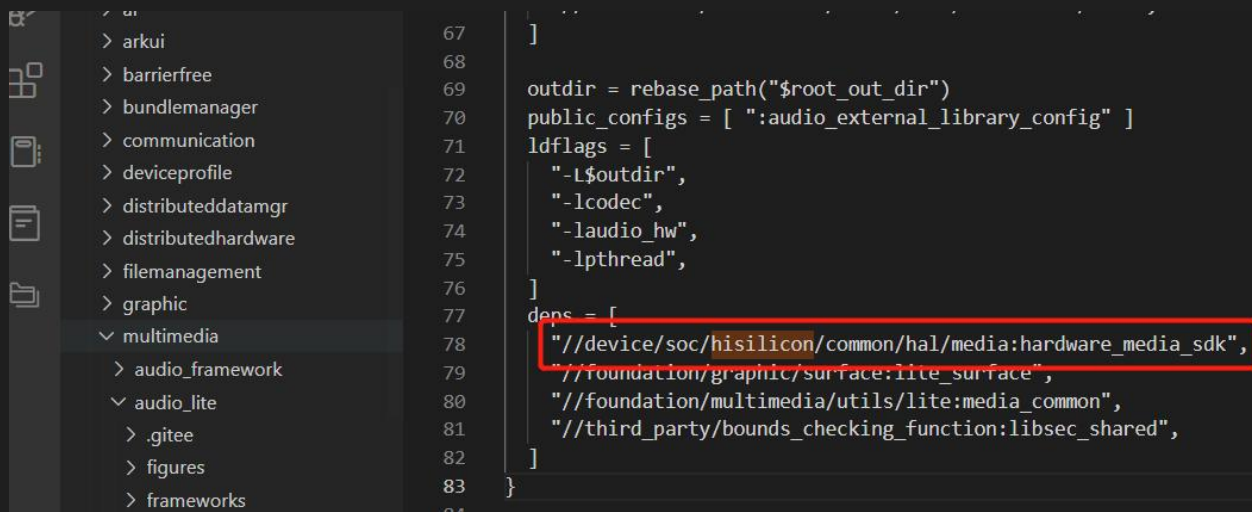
> arkui
> barrierfree
> bundlemanager
> communication
> deviceprofile
> distributeddatamgr
> distributedhardware
> filemanagement
> graphic
∨ multimedia
> audio_framework
∨ audio_lite
> .gitee
> figures
> frameworks

67 ]
68
69 outdir = rebase_path("$root_out_dir")
70 public_configs = [ ":audio_external_library_config" ]
71 ldflags = [
72 "-L$outdir",
73 "-lcodec",
74 "-laudio_hw",
75 "-lpthread",
76 ]
77 deps = [
78 "//device/soc/hisilicon/common/hal/media:hardware_media_sdk",
79 "//foundation/graphic/surface:lite_surface",
80 "//foundation/multimedia/utils/lite:media_common",
81 "//third_party/bounds_checking_function:libsec_shared",
82 ]
83 }